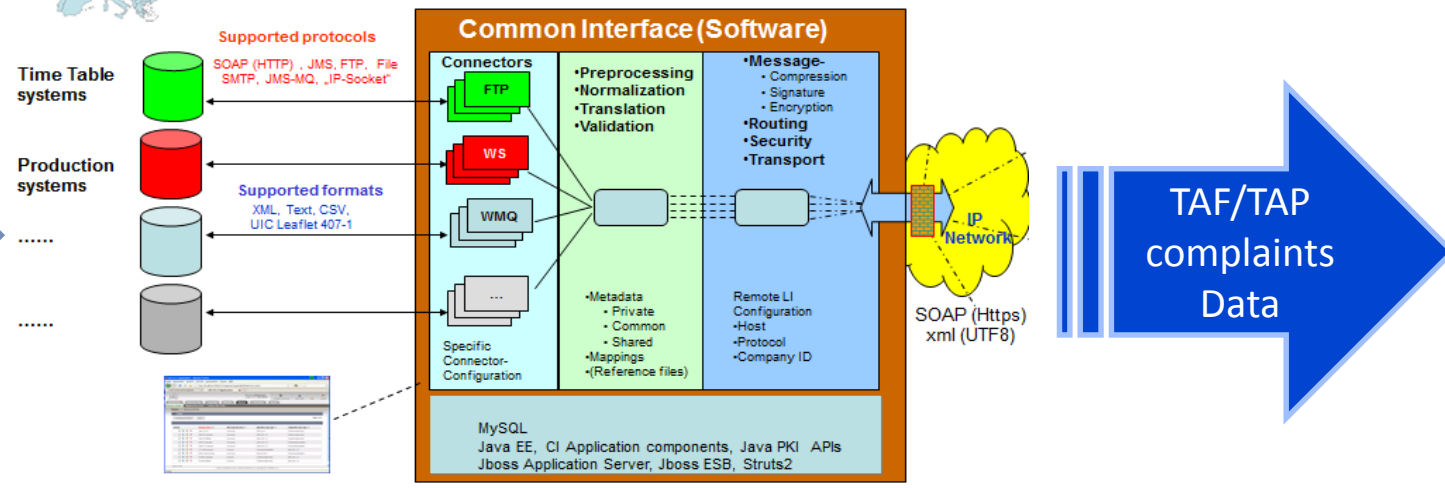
Supported protocols
SOAP (HTTP) , JMS, FTP, File SMTP, JMS-MQ, „IP-Socket"

Time Table systems

Production systems

Supported formats
XML, Text, CSV, UIC Leaflet 407-1

......

......

Common Interface (Software)

Connectors

FTP

WS

WMQ

...

Specific Connector-Configuration

•Preprocessing
•Normalization
•Translation
•Validation

•Metadata
• Private
• Common
• Shared
•Mappings
•(Reference files)

•Message-
• Compression
• Signature
• Encryption
•Routing
•Security
•Transport

Remote LI Configuration
•Host
•Protocol
•Company ID

IP Network

SOAP (Https) xml (UTF8)

MySQL
Java EE, CI Application components, Java PKI APIs
Jboss Application Server, Jboss ESB, Struts2

TAF/TAP complaints Data